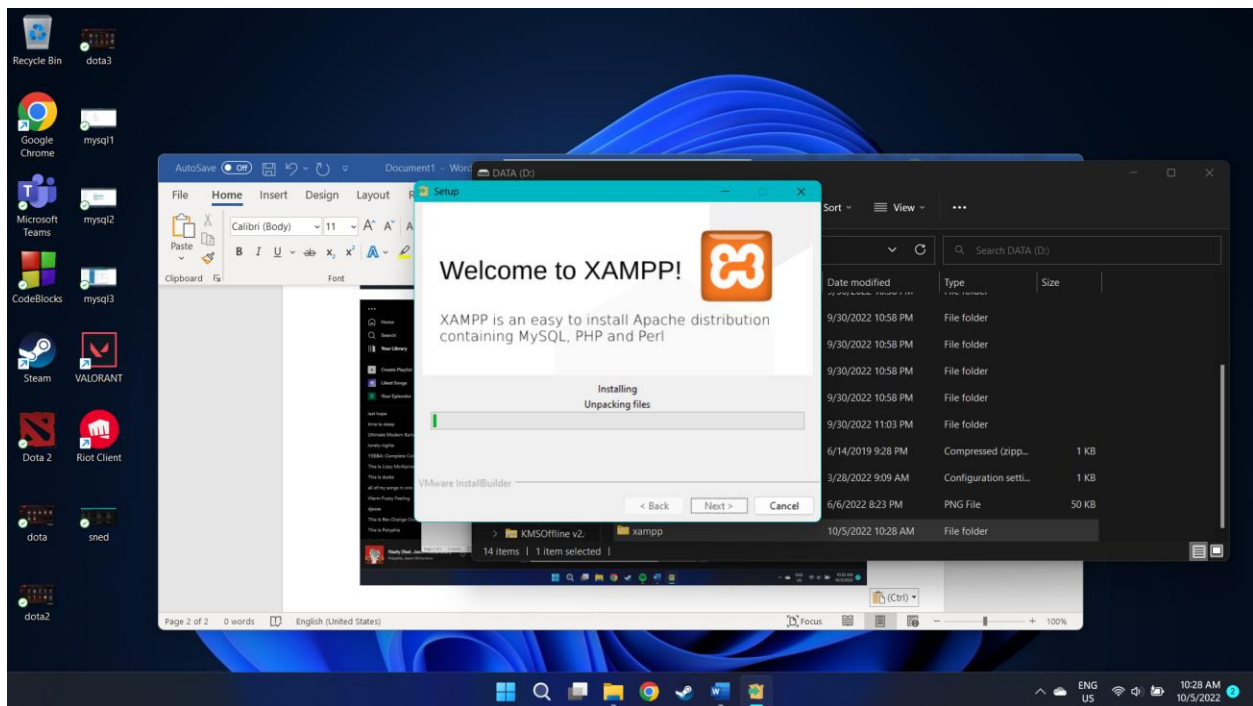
Recycle Bin
dota3
Google Chrome
mysql1
Microsoft Teams
mysql2
CodeBlocks
mysql3
Steam
VALORANT
Dota 2
Riot Client
dota
sned
dota2

AutoSave Off
Document1 - Word
File Home Insert Design Layout
Calibri (Body) 11
Paste
Clipboard
Font
Page 2 of 2 0 words English (United States)
Focus
100%
(Ctrl)

DATA (D:)
Sort View ...
Search DATA (D:)
Date modified | Type | Size
9/30/2022 10:58 PM | File folder |
9/30/2022 10:58 PM | File folder |
9/30/2022 10:58 PM | File folder |
9/30/2022 10:58 PM | File folder |
9/30/2022 11:03 PM | File folder |
6/14/2019 9:28 PM | Compressed (zipp... | 1 KB
3/28/2022 9:09 AM | Configuration setti... | 1 KB
6/6/2022 8:23 PM | PNG File | 50 KB
KMSOffline v2. xampp 10/5/2022 10:28 AM | File folder |
14 items | 1 item selected |

Setup
Welcome to XAMPP!
XAMPP is an easy to install Apache distribution containing MySQL, PHP and Perl
Installing
Unpacking files
VMware InstallBuilder
< Back Next > Cancel

ENG US
10:28 AM
10/5/2022